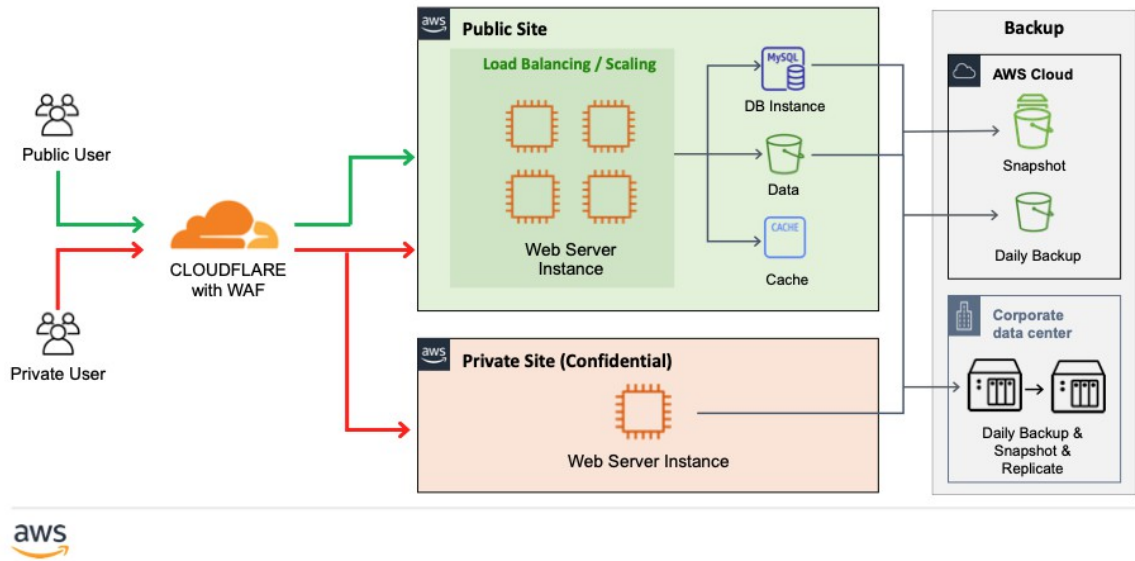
Public User

Private User

CLOUDFLARE with WAF

aws

Public Site

Load Balancing / Scaling

Web Server Instance

MySQL

DB Instance

Data

CACHE

Cache

aws

Private Site (Confidential)

Web Server Instance

Backup

AWS Cloud

Snapshot

Daily Backup

Corporate data center

Daily Backup & Snapshot & Replicate

aws